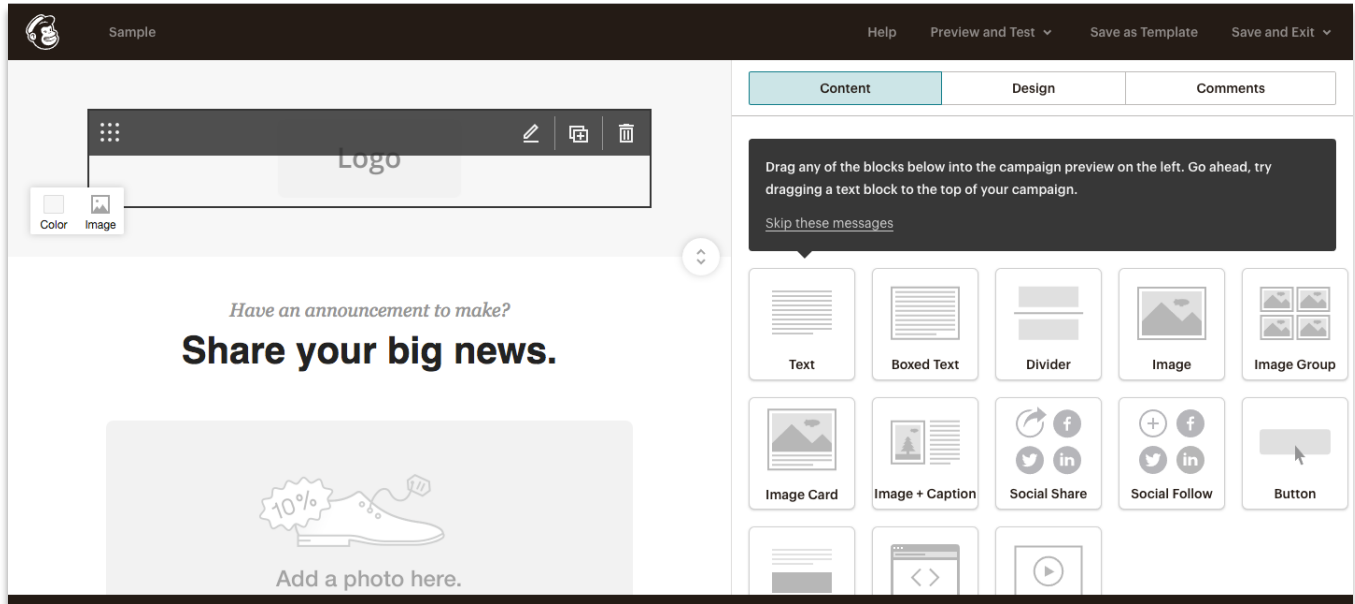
Sample

Help Preview and Test Save as Template Save and Exit

Content Design Comments

Logo

Color Image

Drag any of the blocks below into the campaign preview on the left. Go ahead, try dragging a text block to the top of your campaign.

Skip these messages

Have an announcement to make?

Share your big news.

10%

Add a photo here.

Text
Boxed Text
Divider
Image
Image Group
Image Card
Image + Caption
Social Share
Social Follow
Button